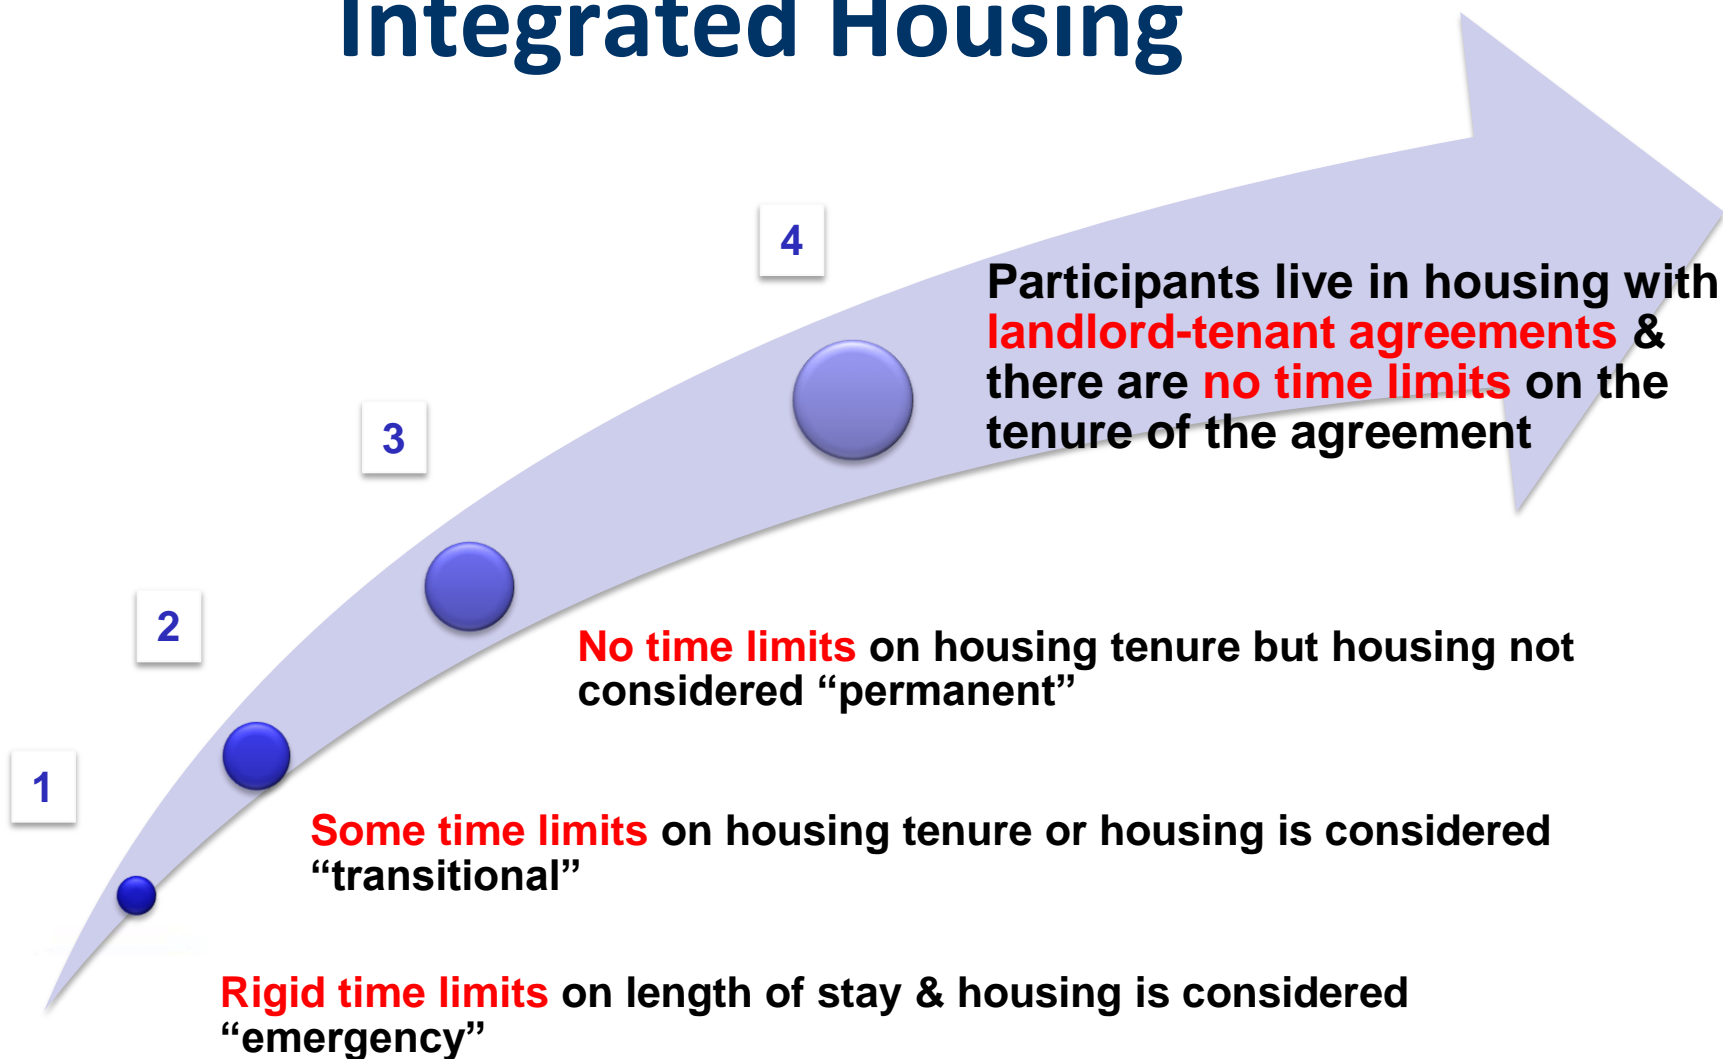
Integrated Housing

4

Participants live in housing with landlord-tenant agreements & there are no time limits on the tenure of the agreement

3

No time limits on housing tenure but housing not considered “permanent”

2

Some time limits on housing tenure or housing is considered “transitional”

1

Rigid time limits on length of stay & housing is considered “emergency”